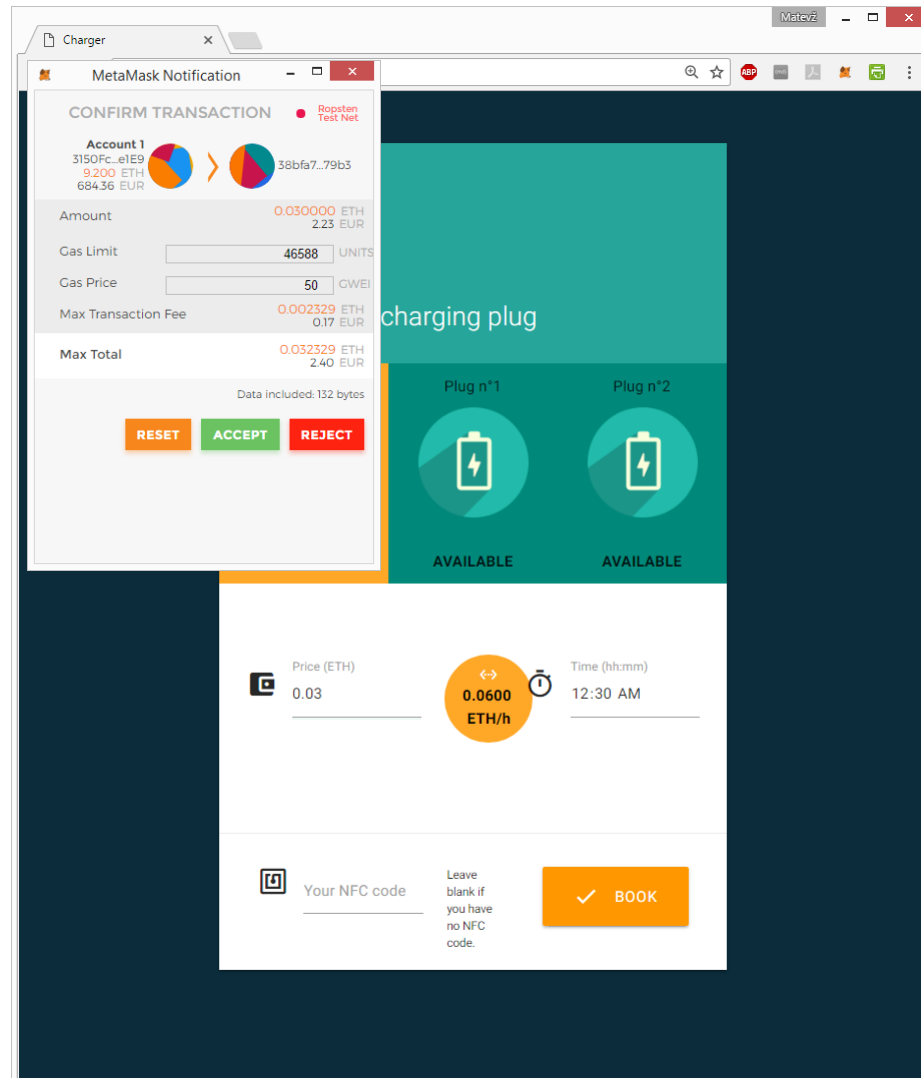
Matevž

Charger

MetaMask Notification

CONFIRM TRANSACTION

Ropsten Test Net

Account 1
3150Fc...e1E9
9.200 ETH
684.36 EUR

38bfa7...79b3

Amount 0.030000 ETH 2.23 EUR

Gas Limit 46588 UNITS

Gas Price 50 GWEI

Max Transaction Fee 0.002329 ETH 0.17 EUR

Max Total 0.032329 ETH 2.40 EUR

Data included: 132 bytes

RESET ACCEPT REJECT

charging plug

Plug n°1

Plug n°2

AVAILABLE

AVAILABLE

Price (ETH)
0.03

0.0600 ETH/h

Time (hh:mm)
12:30 AM

Your NFC code

Leave blank if you have no NFC code.

BOOK